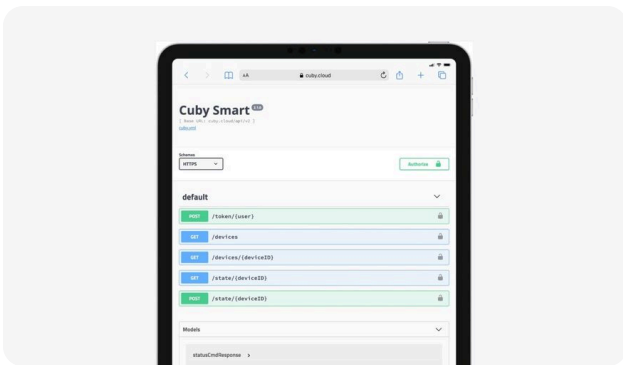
AA cuby.cloud

Cuby Smart 2.1.0

[ Base URL: cuby.cloud/api/v1 ]

cuby.yml

Schemes

HTTPS

Authorize

default

POST /token/{user}

GET /devices

GET /devices/{deviceID}

GET /state/{deviceID}

POST /state/{deviceID}

Models

statusCmdResponse >